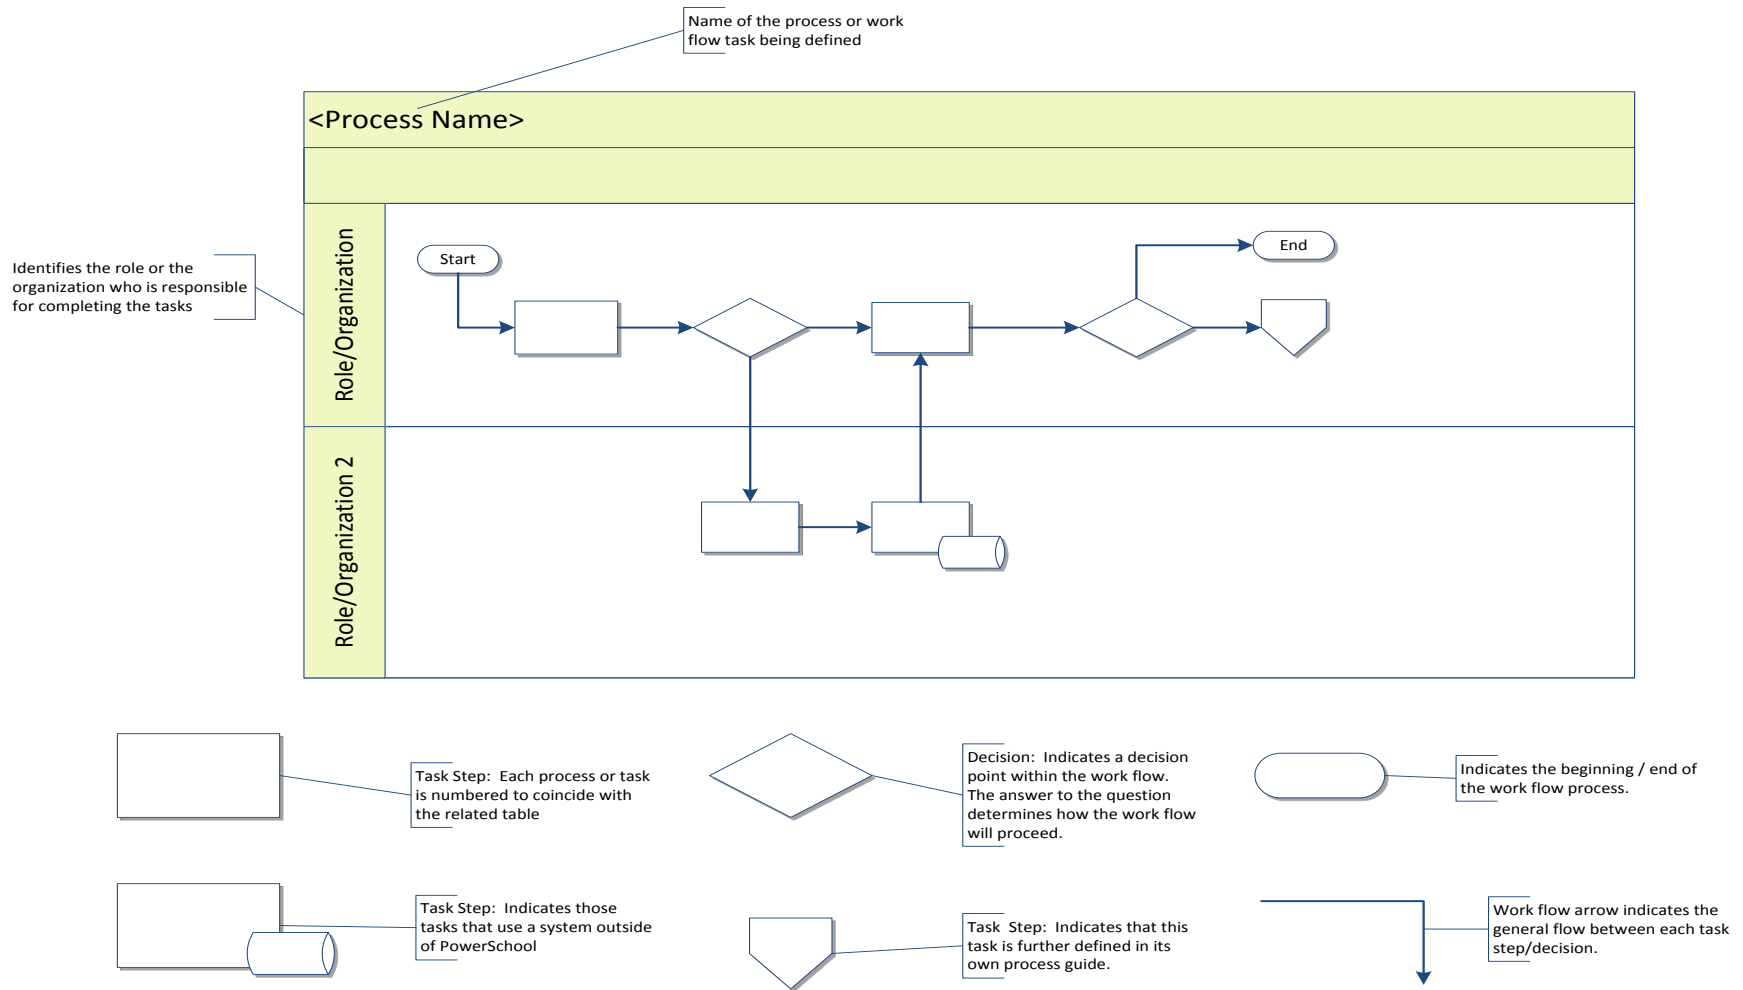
Name of the process or work flow task being defined

<Process Name>

Identifies the role or the organization who is responsible for completing the tasks

Role/Organization

Start

End

Role/Organization 2

Task Step: Each process or task is numbered to coincide with the related table

Decision: Indicates a decision point within the work flow. The answer to the question determines how the work flow will proceed.

Indicates the beginning / end of the work flow process.

Task Step: Indicates those tasks that use a system outside of PowerSchool

Task Step: Indicates that this task is further defined in its own process guide.

Work flow arrow indicates the general flow between each task step/decision.